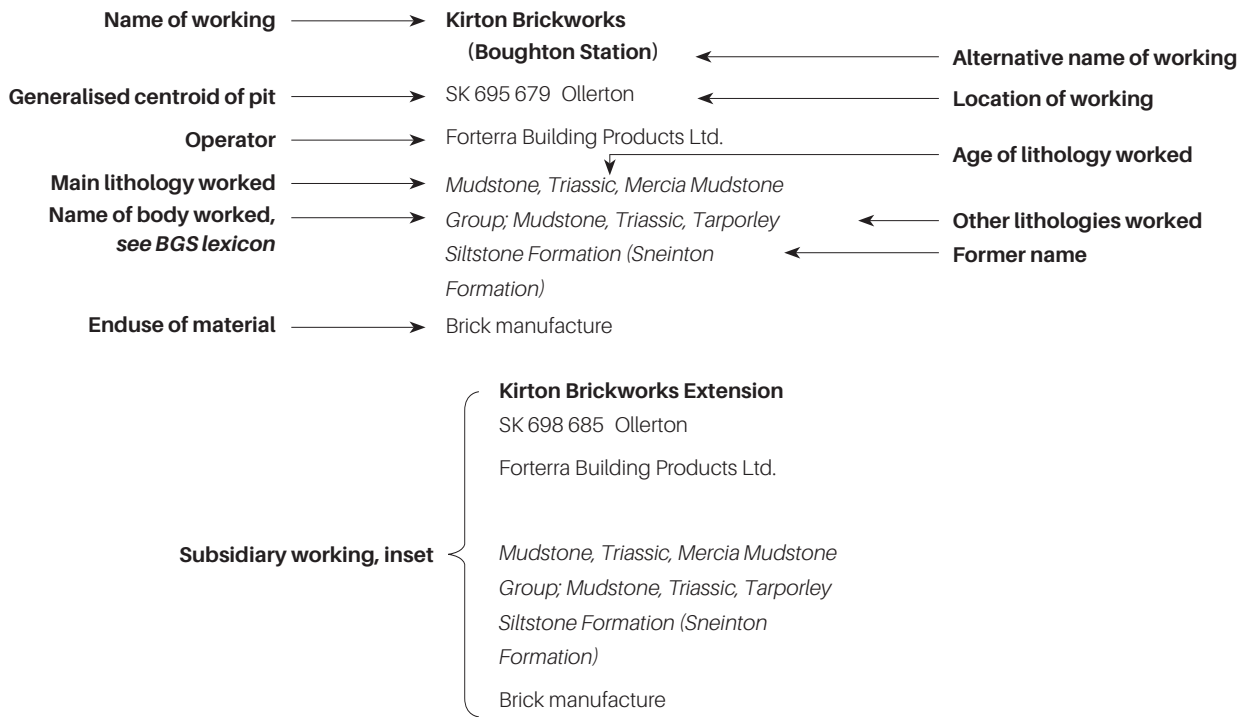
Name of working

Kirton Brickworks
(Boughton Station)

Alternative name of working

Generalised centroid of pit

SK 695 679 Ollerton

Location of working

Operator

Forterra Building Products Ltd.

Age of lithology worked

Main lithology worked

Name of body worked, *see BGS lexicon*

*Mudstone, Triassic, Mercia Mudstone Group; Mudstone, Triassic, Tarporley Siltstone Formation (Sneinton Formation)*

Other lithologies worked

Former name

Enduse of material

Brick manufacture

Kirton Brickworks Extension

SK 698 685 Ollerton

Forterra Building Products Ltd.

Subsidiary working, inset

*Mudstone, Triassic, Mercia Mudstone Group; Mudstone, Triassic, Tarporley Siltstone Formation (Sneinton Formation)*

Brick manufacture